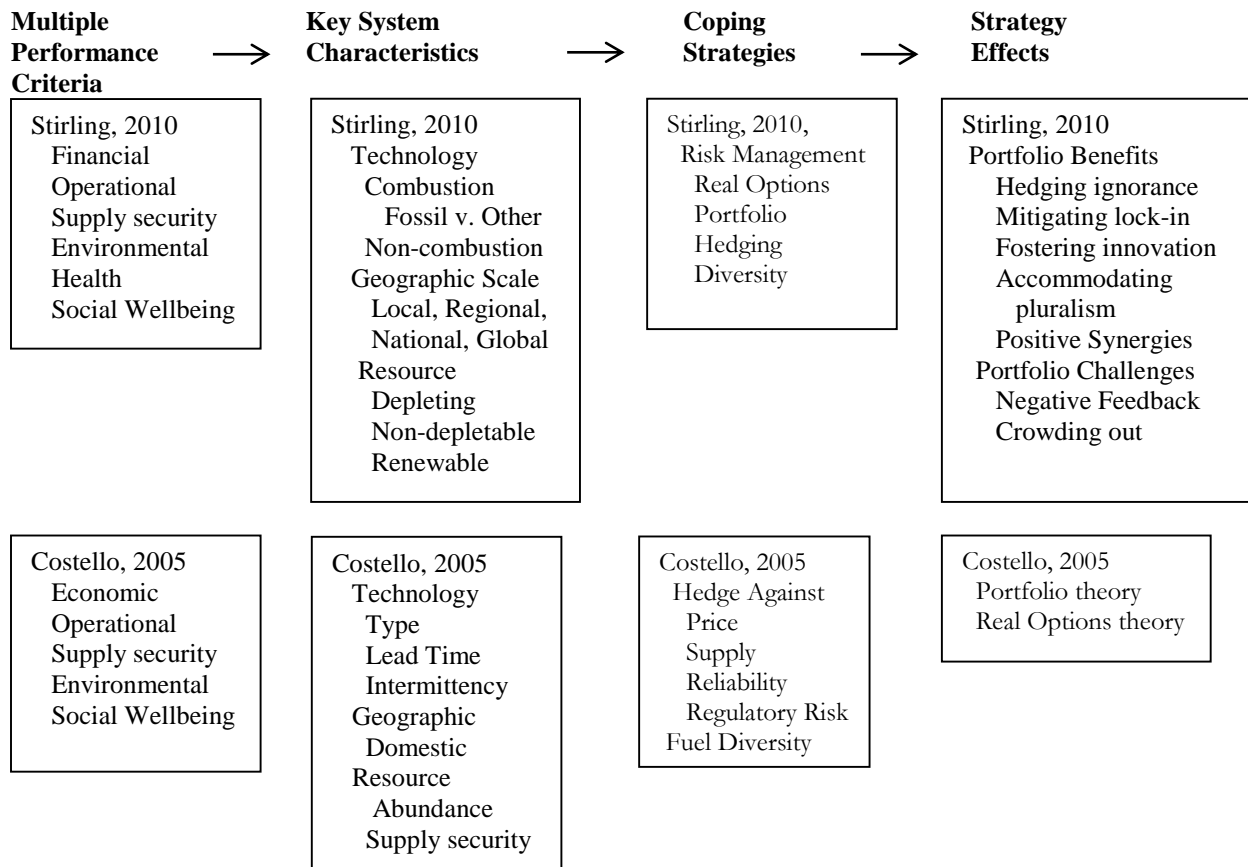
**Multiple Performance Criteria** → **Key System Characteristics** → **Coping Strategies** → **Strategy Effects**

Stirling, 2010
Financial
Operational
Supply security
Environmental
Health
Social Wellbeing

Stirling, 2010
Technology
Combustion
Fossil v. Other
Non-combustion
Geographic Scale
Local, Regional, National, Global
Resource
Depleting
Non-depletable
Renewable

Stirling, 2010,
Risk Management
Real Options
Portfolio
Hedging
Diversity

Stirling, 2010
Portfolio Benefits
Hedging ignorance
Mitigating lock-in
Fostering innovation
Accommodating pluralism
Positive Synergies
Portfolio Challenges
Negative Feedback
Crowding out

Costello, 2005
Economic
Operational
Supply security
Environmental
Social Wellbeing

Costello, 2005
Technology
Type
Lead Time
Intermittency
Geographic
Domestic
Resource
Abundance
Supply security

Costello, 2005
Hedge Against
Price
Supply
Reliability
Regulatory Risk
Fuel Diversity

Costello, 2005
Portfolio theory
Real Options theory